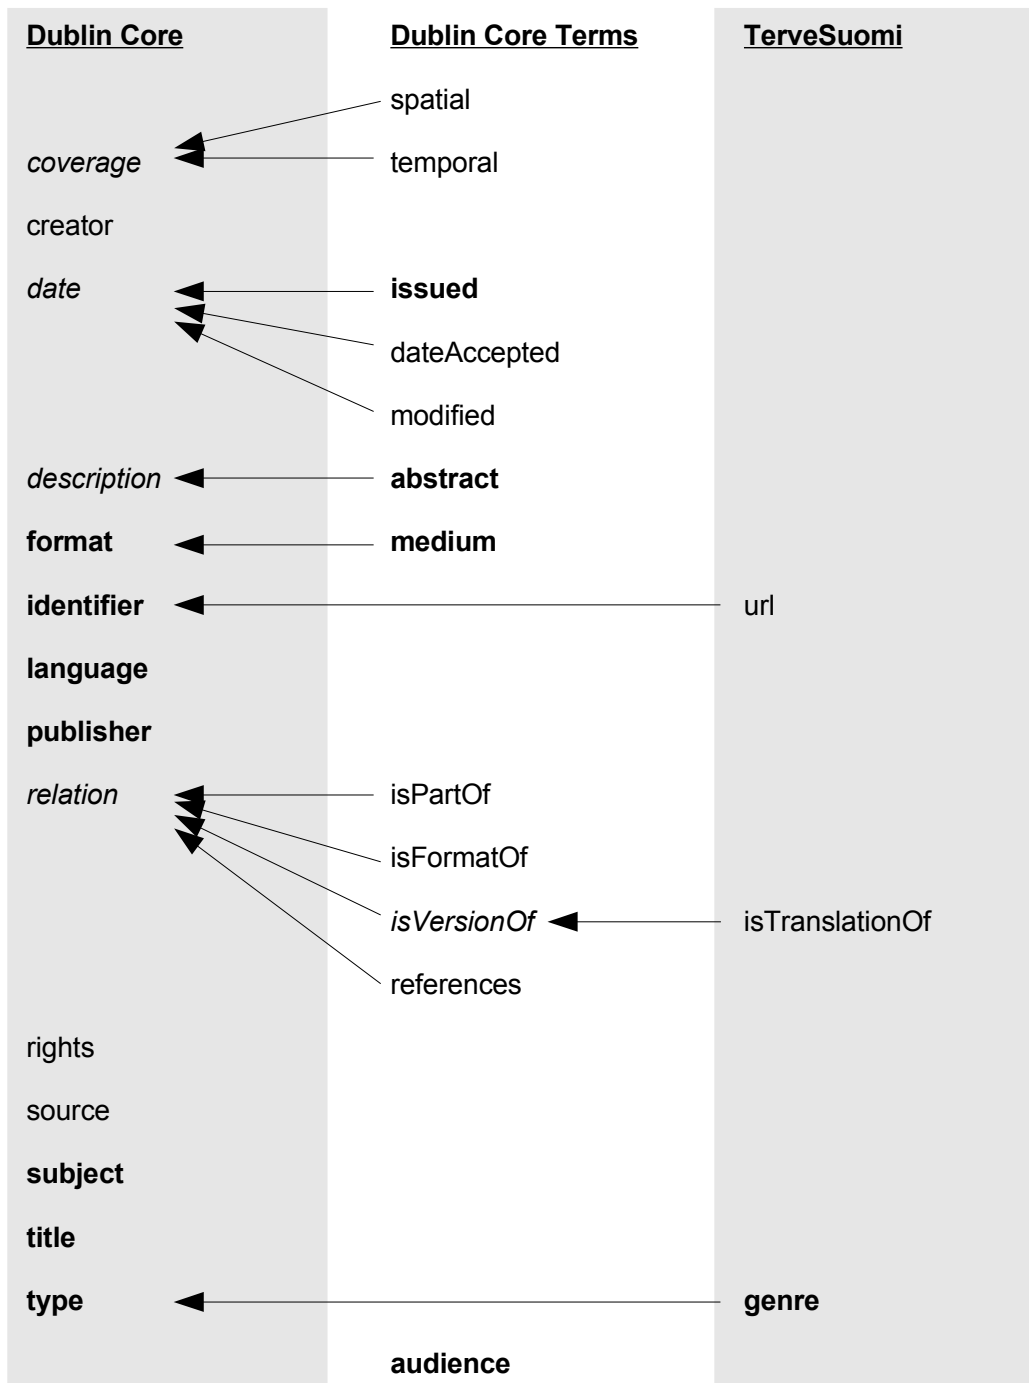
**Dublin Core** **Dublin Core Terms** **TerveSuomi**

spatial

*coverage* temporal

creator

*date* **issued**

dateAccepted

modified

*description* **abstract**

**format** **medium**

**identifier** url

**language**

**publisher**

*relation* isPartOf

isFormatOf

*isVersionOf* isTranslationOf

references

rights

source

**subject**

**title**

**type** **genre**

**audience**